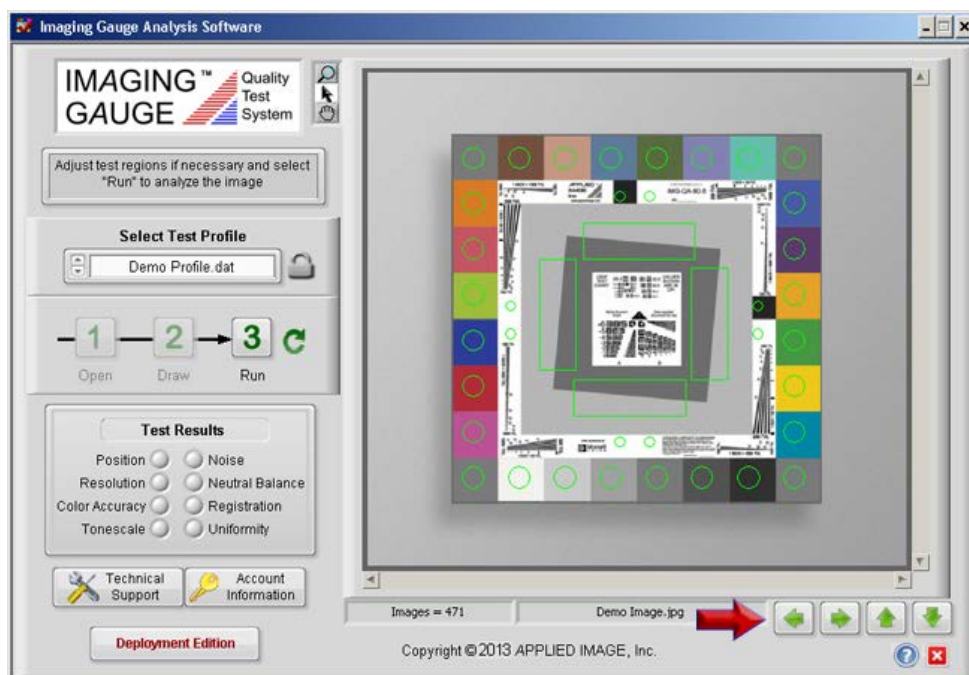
Imaging Gauge Analysis Software

IMAGING™ GAUGE Quality Test System

Adjust test regions if necessary and select "Run" to analyze the image

Select Test Profile

Demo Profile.dat

1 2 3

Open Draw Run

Test Results

Position Noise
Resolution Neutral Balance
Color Accuracy Registration
Tonescale Uniformity

Technical Support

Account Information

Deployment Edition

Images = 471

Demo Image.jpg

Copyright © 2013 APPLIED IMAGE, Inc.